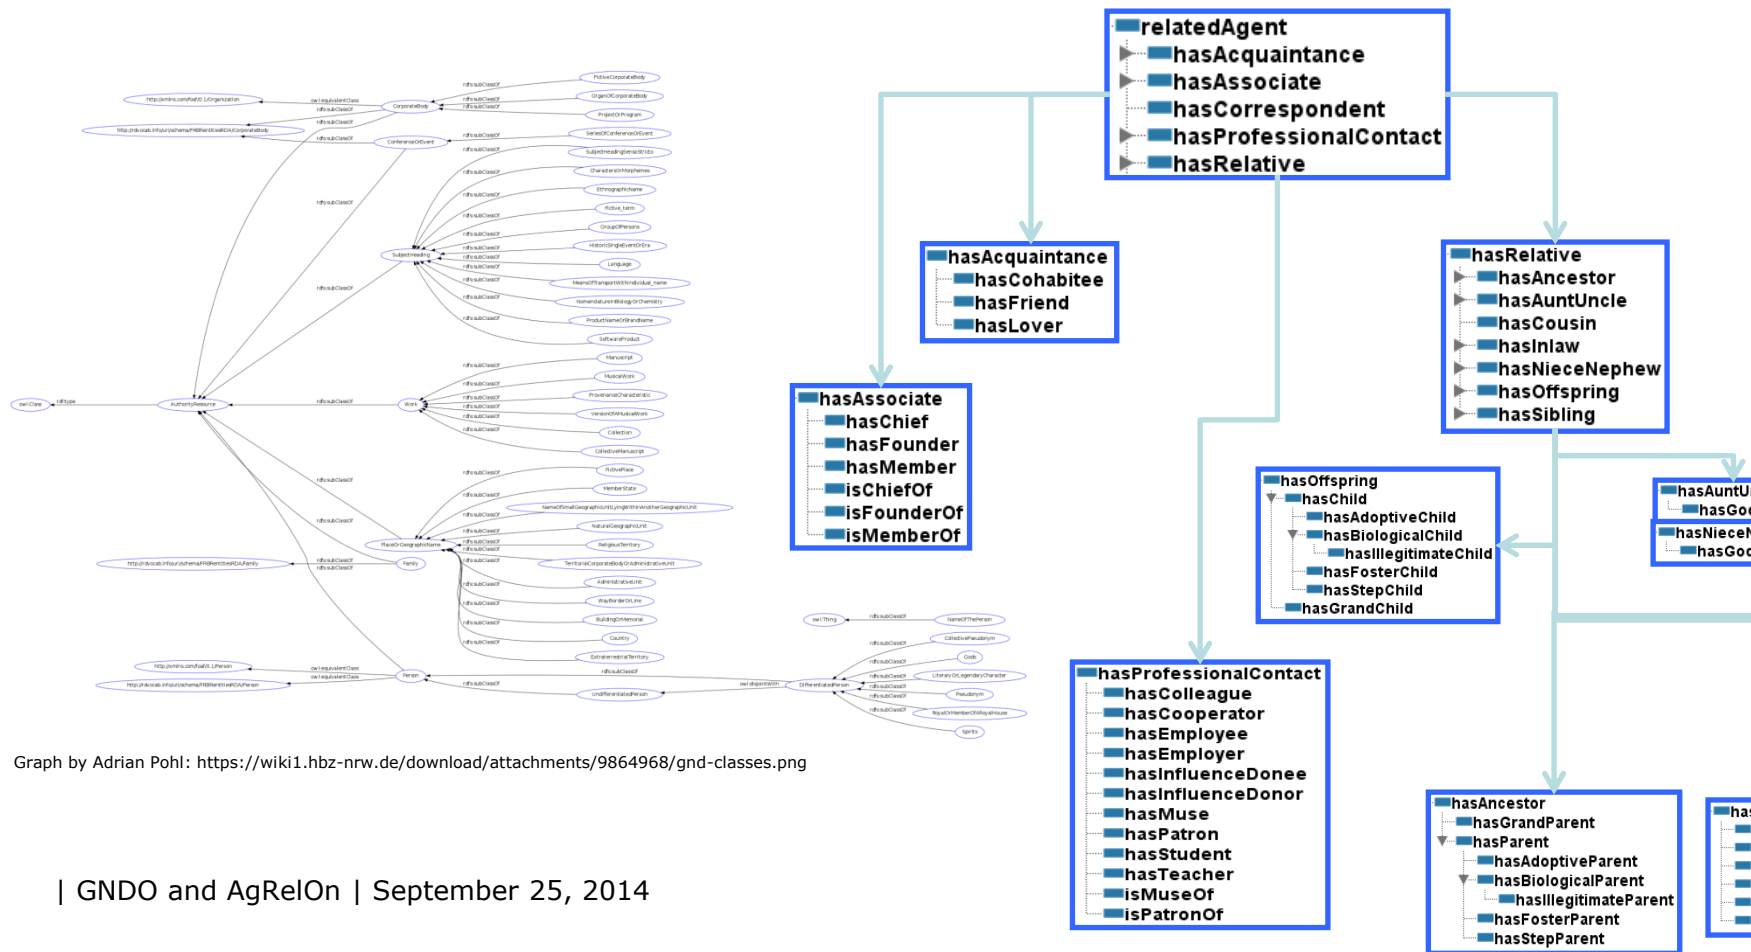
relatedAgent
hasAcquaintance
hasAssociate
hasCorrespondent
hasProfessionalContact
hasRelative

hasAcquaintance
hasCohabitee
hasFriend
hasLover

hasAssociate
hasChief
hasFounder
hasMember
isChiefOf
isFounderOf
isMemberOf

hasRelative
hasAncestor
hasAuntUncle
hasCousin
hasInlaw
hasNieceNephew
hasOffspring
hasSibling

hasOffspring
hasChild
hasAdoptiveChild
hasBiologicalChild
hasIllegitimateChild
hasFosterChild
hasStepChild
hasGrandChild

hasAuntU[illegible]
hasGo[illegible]

hasNiece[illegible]
hasGo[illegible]

hasProfessionalContact
hasColleague
hasCooperator
hasEmployee
hasEmployer
hasInfluenceDonee
hasInfluenceDonor
hasMuse
hasPatron
hasStudent
hasTeacher
isMuseOf
isPatronOf

hasAncestor
hasGrandParent
hasParent
hasAdoptiveParent
hasBiologicalParent
hasIllegitimateParent
hasFosterParent
hasStepParent

has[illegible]

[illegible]

Graph by Adrian Pohl: https://wiki1.hbz-nrw.de/download/attachments/9864968/gnd-classes.png

| GNDO and AgRelOn | September 25, 2014